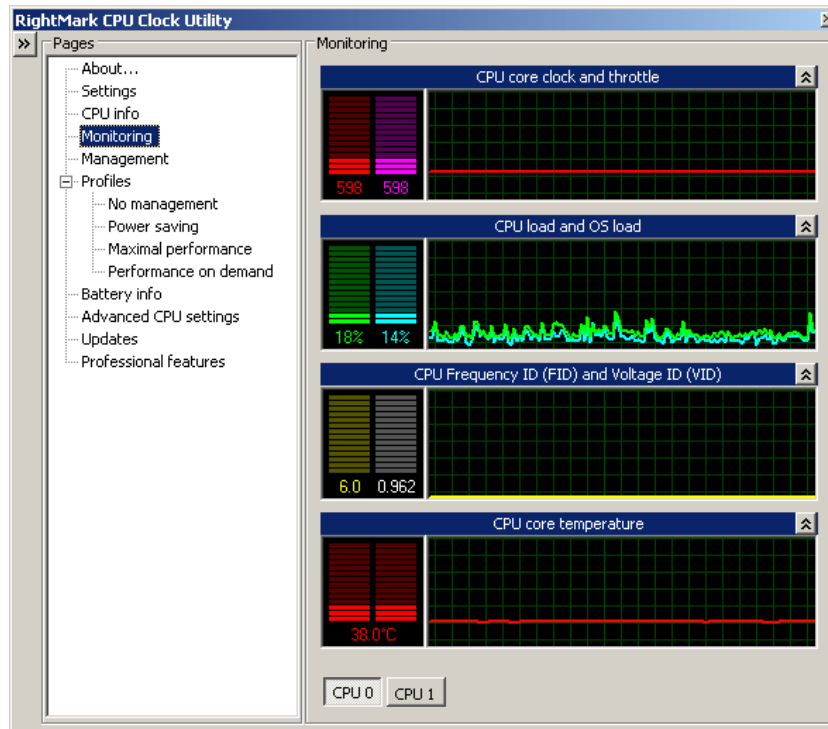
RightMark CPU Clock Utility

»

Pages

About...
Settings
CPU info
Monitoring
Management
Profiles
No management
Power saving
Maximal performance
Performance on demand
Battery info
Advanced CPU settings
Updates
Professional features

Monitoring

CPU core clock and throttle
598 598

CPU load and OS load
18% 14%

CPU Frequency ID (FID) and Voltage ID (VID)
6.0 0.962

CPU core temperature
38.0°C

CPU 0 CPU 1